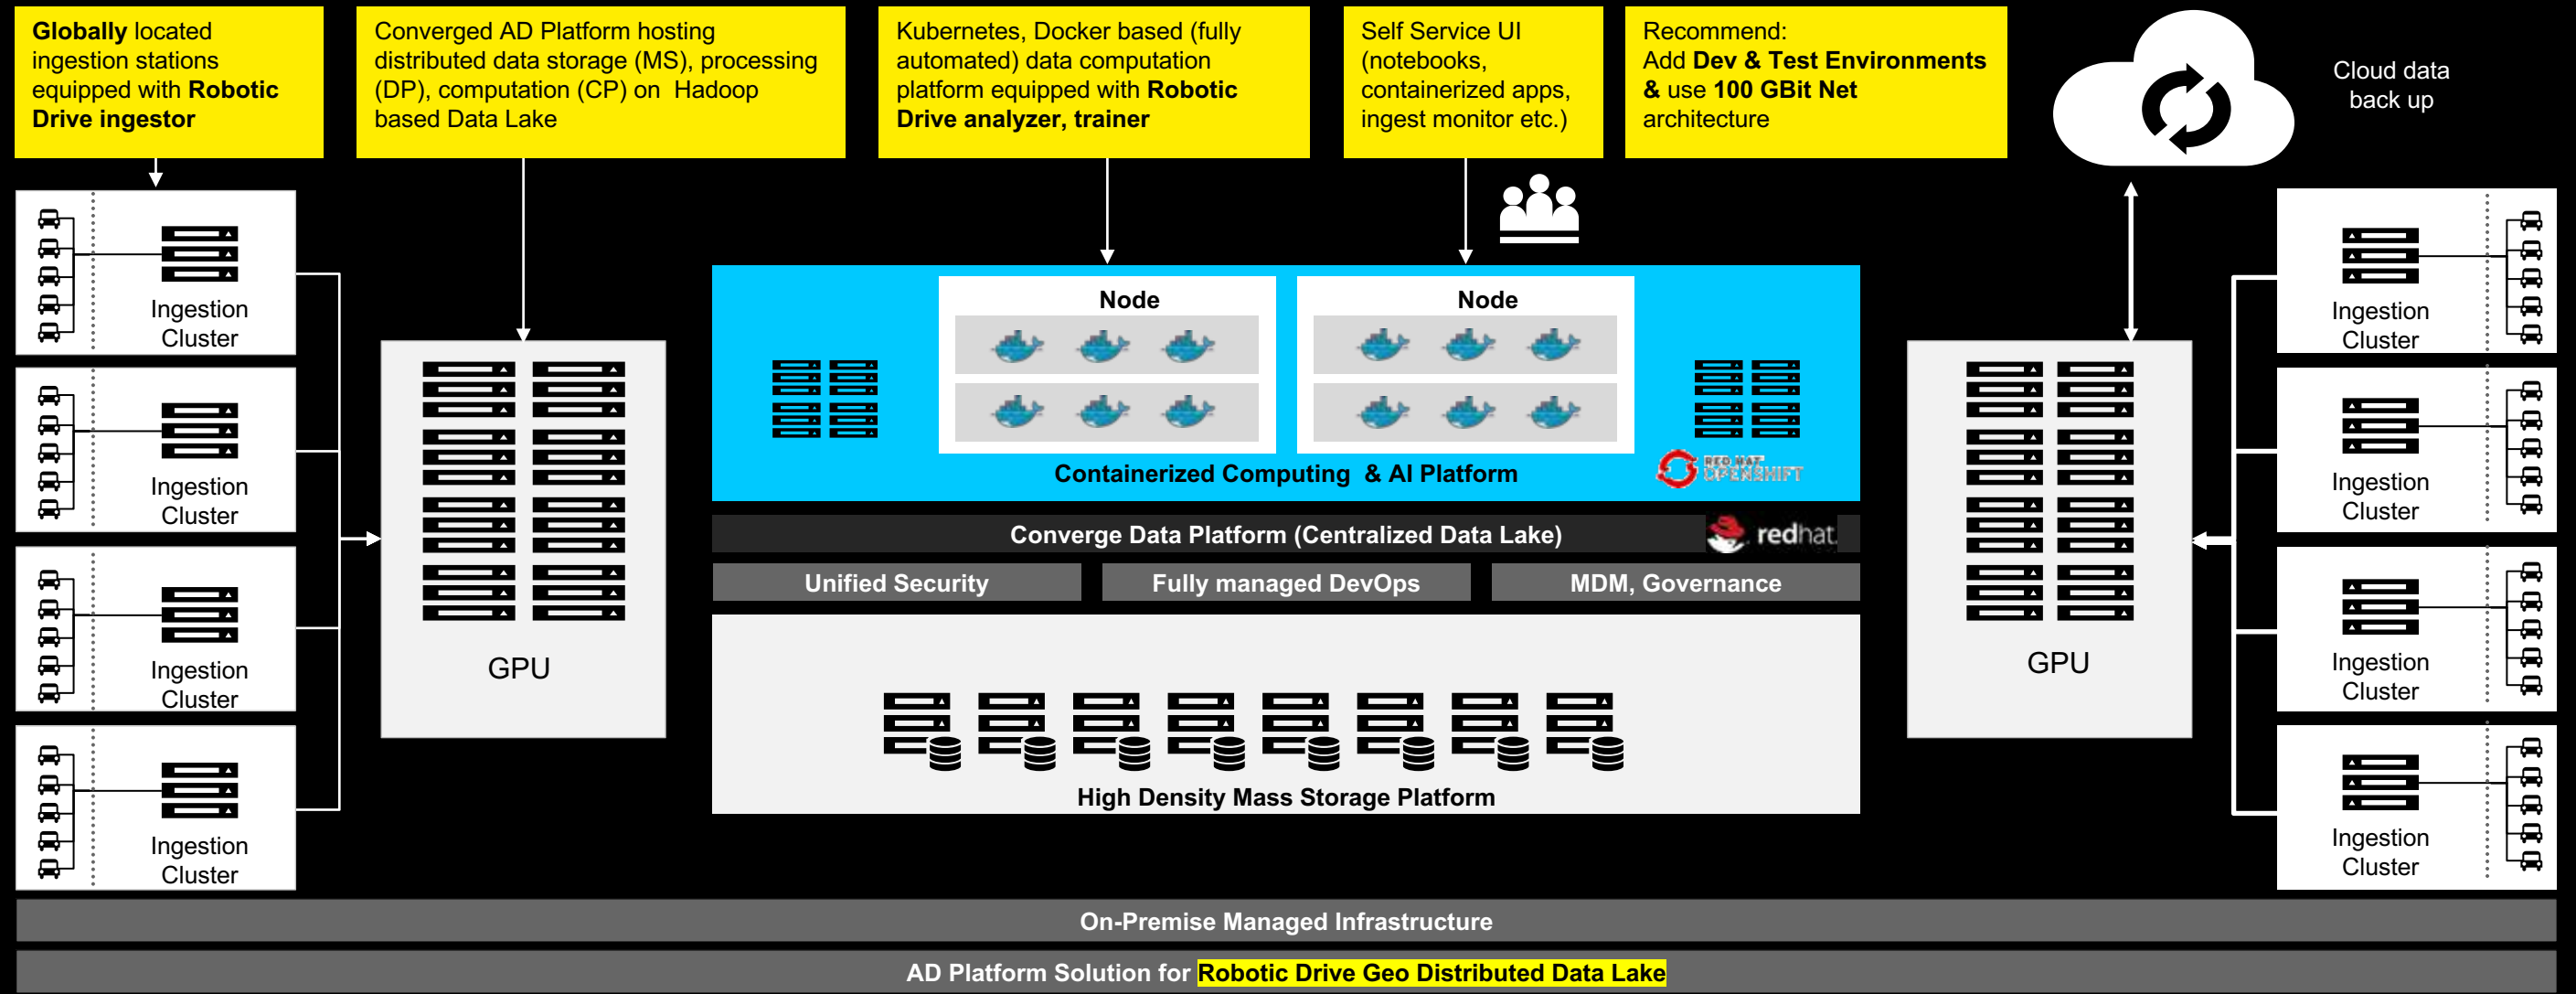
Globally located ingestion stations equipped with Robotic Drive ingestor

Converged AD Platform hosting distributed data storage (MS), processing (DP), computation (CP) on Hadoop based Data Lake

Kubernetes, Docker based (fully automated) data computation platform equipped with Robotic Drive analyzer, trainer

Self Service UI (notebooks, containerized apps, ingest monitor etc.)

Recommend: Add Dev & Test Environments & use 100 GBit Net architecture

Cloud data back up

Ingestion Cluster

Ingestion Cluster

Ingestion Cluster

Ingestion Cluster

GPU

Node

Node

Containerized Computing & AI Platform

RED HAT OPENSHIFT

Converge Data Platform (Centralized Data Lake)

redhat.

Unified Security

Fully managed DevOps

MDM, Governance

High Density Mass Storage Platform

GPU

Ingestion Cluster

Ingestion Cluster

Ingestion Cluster

Ingestion Cluster

On-Premise Managed Infrastructure

AD Platform Solution for Robotic Drive Geo Distributed Data Lake